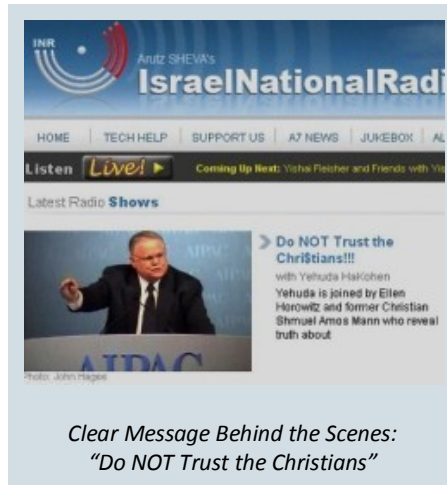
INR
Arutz SHEVA's
IsraelNationalRadi

HOME | TECH HELP | SUPPORT US | A7 NEWS | JUKEBOX | AL

Listen Live! ▶ Coming Up Next: Yishai Fleisher and Friends with Yi

Latest Radio Shows

AIPAC
Photo: John Hagee

Do NOT Trust the Chri$tians!!!
with Yehuda HaKohen
Yehuda is joined by Ellen Horowitz and former Christian Shmuel Amos Mann who reveal truth about

Clear Message Behind the Scenes: "Do NOT Trust the Christians"